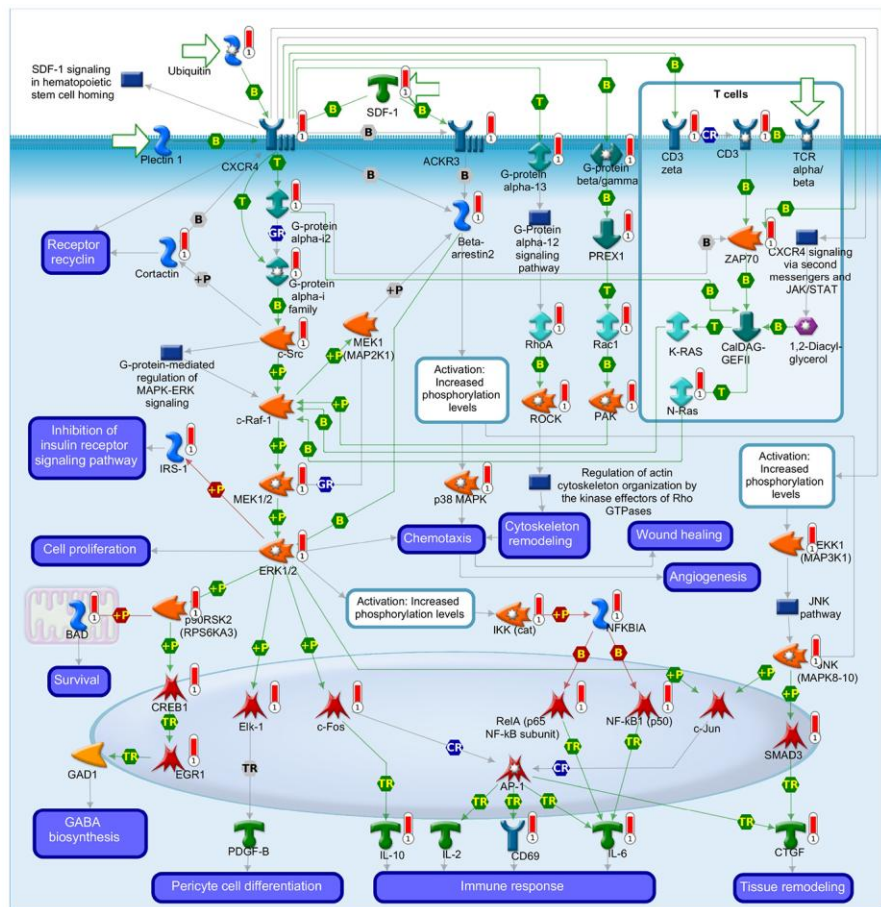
SDF-1 signaling in hematopoietic stem cell homing

Ubiquitin

1

SDF-1

B

B

B

B

T

B

B

T cells

Plectin 1

CXCR4

ACKR3

CD3 zeta

CR

CD3

TCR alpha/ beta

G-protein alpha-13

G-protein beta/gamma

T

T

B

B

B

Receptor recyclin

Cortactin

+P

G-protein alpha-i2

GR

G-protein alpha-i family

Beta-arrestin2

G-Protein alpha-12 signaling pathway

PREX1

ZAP70

CXCR4 signaling via second messengers and JAK/STAT

+P

MEK1 (MAP2K1)

c-Src

B

B

B

T

B

B

RhoA

Rac1

K-RAS

CalDAG-GEFII

1,2-Diacyl-glycerol

G-protein-mediated regulation of MAPK-ERK signaling

+P

+P

Activation: Increased phosphorylation levels

B

B

ROCK

PAK

N-Ras

T

c-Raf-1

+P

B

Inhibition of insulin receptor signaling pathway

IRS-1

+P

+P

MEK1/2

GR

p38 MAPK

Regulation of actin cytoskeleton organization by the kinase effectors of Rho GTPases

Activation: Increased phosphorylation levels

+P

B

Cell proliferation

ERK1/2

Chemotaxis

Cytoskeleton remodeling

Wound healing

MEKK1 (MAP3K1)

Angiogenesis

+P

+P

BAD

p90RSK2 (RPS6KA3)

Activation: Increased phosphorylation levels

IKK (cat)

+P

NFKBIA

JNK pathway

Survival

+P

+P

+P

B

B

JNK (MAPK8-10)

+P

+P

CREB1

Elk-1

c-Fos

RelA (p65 NF-kB subunit)

NF-kB1 (p50)

c-Jun

SMAD3

GAD1

TR

TR

EGR1

TR

CR

TR

TR

AP-1

CR

TR

GABA biosynthesis

TR

TR

TR

TR

TR

TR

PDGF-B

IL-10

IL-2

CD69

IL-6

CTGF

Pericyte cell differentiation

Immune response

Tissue remodeling